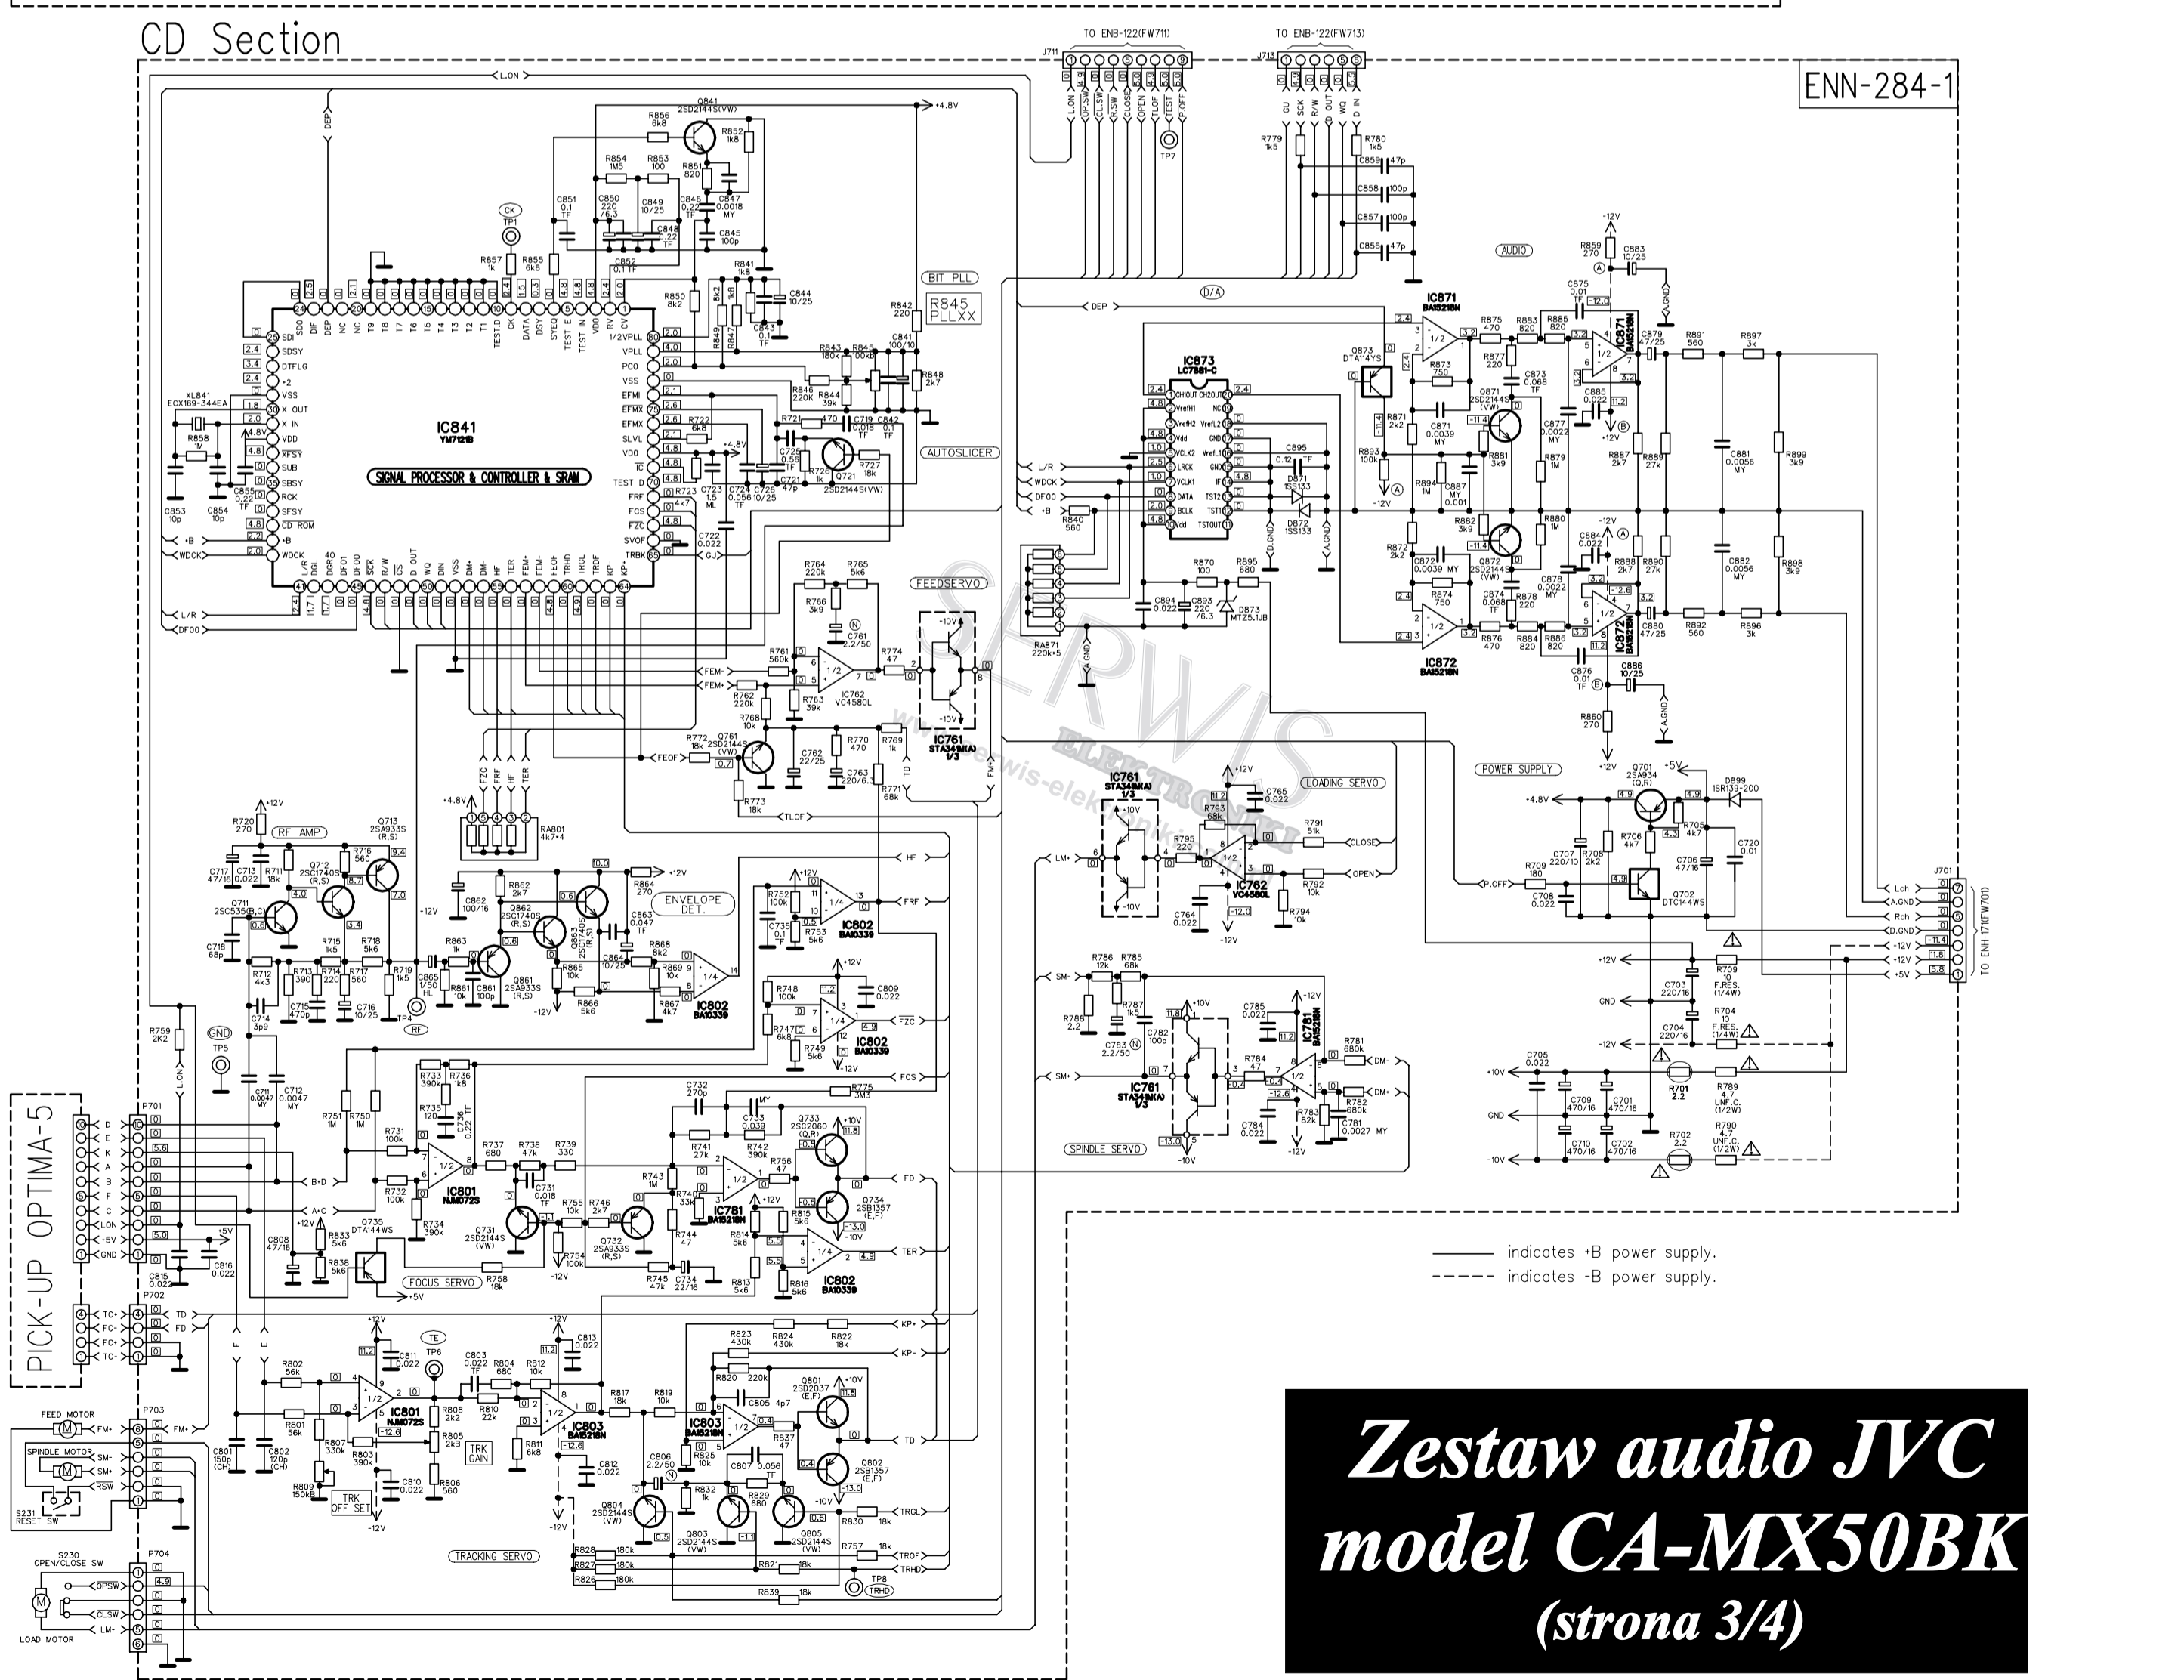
CD Section

ENN-284-1

TO ENB-122(FW711)
J711

TO ENB-122(FW713)
J713

IC841
YM7121B
SIGNAL PROCESSOR & CONTROLLER & SRAM

BIT PLL
R845 PLLXX

AUTOSLICER

FEEDSERVO

IC761
STA341M(A)
1/3

RF AMP

ENVELOPE DET.

IC873
LC7881-C

IC871
BA15218N

IC872
BA15218N

AUDIO

D/A

LOADING SERVO

IC762
VC4580L

POWER SUPPLY

SPINDLE SERVO

FOCUS SERVO

TRACKING SERVO

TRK GAIN

TRK OFF SET

IC801
NJM072S

IC802
BA10339

IC803
BA15218N

IC781
BA15218N

PICK-UP OPTIMA-5

P701
P702
P703
P704

FEED MOTOR
SPINDLE MOTOR
S231 RESET SW
S230 OPEN/CLOSE SW
LOAD MOTOR

J701
TO ENH-171(FW701)

——— indicates +B power supply.
- - - - indicates -B power supply.

Zestaw audio JVC
model CA-MX50BK
(strona 3/4)